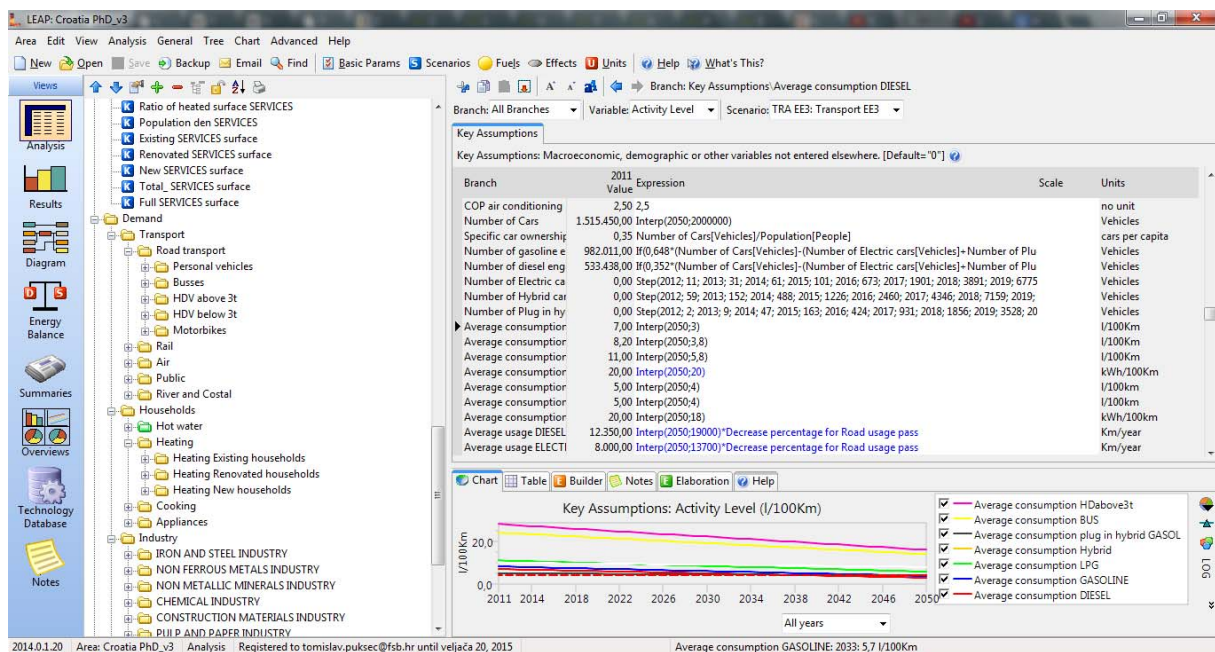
LEAP: Croatia PhD_v3

Area Edit View Analysis General Tree Chart Advanced Help

New Open Save Backup Email Find Basic Params Scenarios Fuels Effects Units Help What's This?

Views

Analysis

Results

Diagram

Energy Balance

Summaries

Overviews

Technology Database

Notes

Ratio of heated surface SERVICES
Population den SERVICES
Existing SERVICES surface
Renovated SERVICES surface
New SERVICES surface
Total_ SERVICES surface
Full SERVICES surface
Demand
Transport
Road transport
Personal vehicles
Busses
HDV above 3t
HDV below 3t
Motorbikes
Rail
Air
Public
River and Costal
Households
Hot water
Heating
Heating Existing households
Heating Renovated households
Heating New households
Cooking
Appliances
Industry
IRON AND STEEL INDUSTRY
NON FERROUS METALS INDUSTRY
NON METALLIC MINERALS INDUSTRY
CHEMICAL INDUSTRY
CONSTRUCTION MATERIALS INDUSTRY
PULP AND PAPER INDUSTRY

Branch: Key Assumptions\Average consumption DIESEL

Branch: All Branches Variable: Activity Level Scenario: TRA EE3: Transport EE3

Key Assumptions

Key Assumptions: Macroeconomic, demographic or other variables not entered elsewhere. [Default="0"]

| Branch | 2011 Value | Expression | Scale | Units |
|---|---|---|---|---|
| COP air conditioning | 2,50 | 2,5 | | no unit |
| Number of Cars | 1.515.450,00 | Interp(2050;2000000) | | Vehicles |
| Specific car ownership | 0,35 | Number of Cars[Vehicles]/Population[People] | | cars per capita |
| Number of gasoline e | 982.011,00 | If(0,648*(Number of Cars[Vehicles]-(Number of Electric cars[Vehicles]+Number of Plu | | Vehicles |
| Number of diesel eng | 533.438,00 | If(0,352*(Number of Cars[Vehicles]-(Number of Electric cars[Vehicles]+Number of Plu | | Vehicles |
| Number of Electric ca | 0,00 | Step(2012; 11; 2013; 31; 2014; 61; 2015; 101; 2016; 673; 2017; 1901; 2018; 3891; 2019; 6775 | | Vehicles |
| Number of Hybrid car | 0,00 | Step(2012; 59; 2013; 152; 2014; 488; 2015; 1226; 2016; 2460; 2017; 4346; 2018; 7159; 2019; | | Vehicles |
| Number of Plug in hy | 0,00 | Step(2012; 2; 2013; 9; 2014; 47; 2015; 163; 2016; 424; 2017; 931; 2018; 1856; 2019; 3528; 20 | | Vehicles |
| Average consumption | 7,00 | Interp(2050;3) | | l/100Km |
| Average consumption | 8,20 | Interp(2050;3,8) | | l/100Km |
| Average consumption | 11,00 | Interp(2050;5,8) | | l/100Km |
| Average consumption | 20,00 | Interp(2050;20) | | kWh/100Km |
| Average consumption | 5,00 | Interp(2050;4) | | l/100km |
| Average consumption | 5,00 | Interp(2050;4) | | l/100km |
| Average consumption | 20,00 | Interp(2050;18) | | kWh/100km |
| Average usage DIESEL | 12.350,00 | Interp(2050;19000)*Decrease percentage for Road usage pass | | Km/year |
| Average usage ELECTI | 8.000,00 | Interp(2050;13700)*Decrease percentage for Road usage pass | | Km/year |

Chart Table Builder Notes Elaboration Help

Key Assumptions: Activity Level (l/100Km)

l/100Km
20,0
0,0
2011 2014 2018 2022 2026 2030 2034 2038 2042 2046 2050

All years

Average consumption HDabove3t
Average consumption BUS
Average consumption plug in hybrid GASOL
Average consumption Hybrid
Average consumption LPG
Average consumption GASOLINE
Average consumption DIESEL

LOG

2014.0.1.20 Area: Croatia PhD_v3 Analysis Registered to tomislav.puksec@fsb.hr until veljača 20, 2015 Average consumption GASOLINE: 2033: 5,7 l/100Km